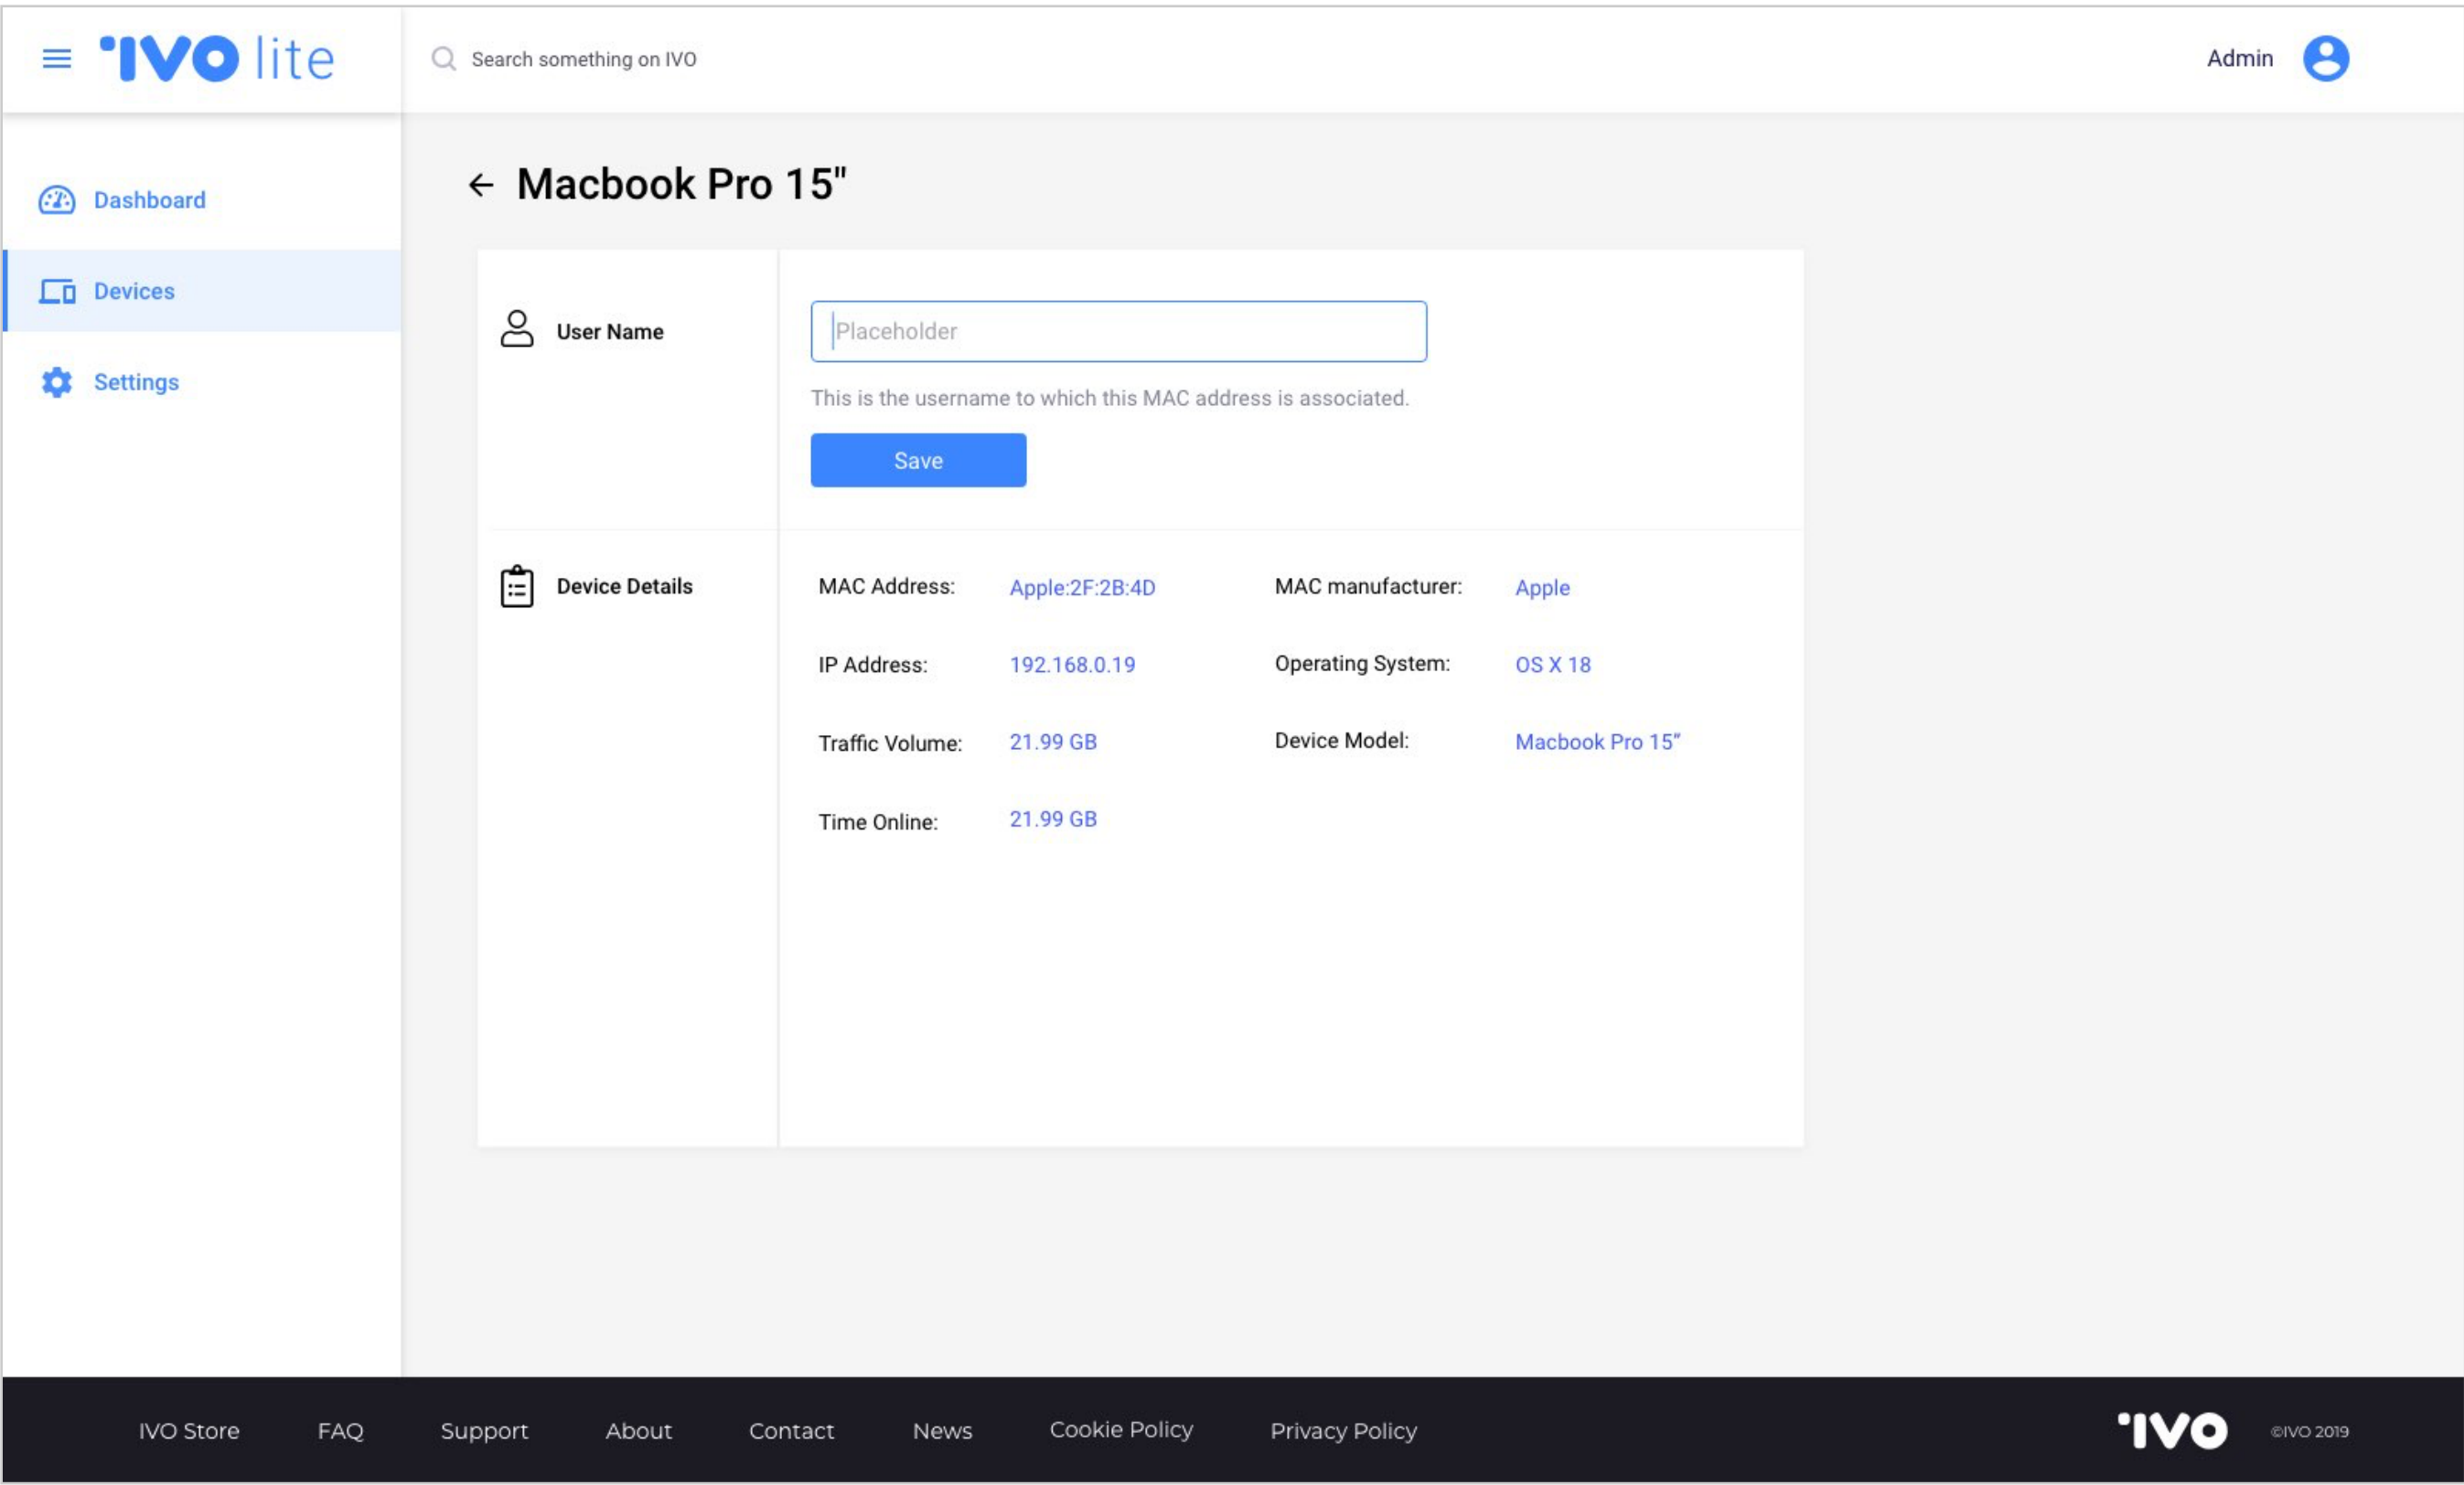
IVO lite

Search something on IVO

Admin

Dashboard

Devices

Settings

Macbook Pro 15"

User Name

Placeholder

This is the username to which this MAC address is associated.

Save

Device Details

MAC Address: Apple:2F:2B:4D

MAC manufacturer: Apple

IP Address: 192.168.0.19

Operating System: OS X 18

Traffic Volume: 21.99 GB

Device Model: Macbook Pro 15"

Time Online: 21.99 GB

IVO Store FAQ Support About Contact News Cookie Policy Privacy Policy

IVO ©IVO 2019